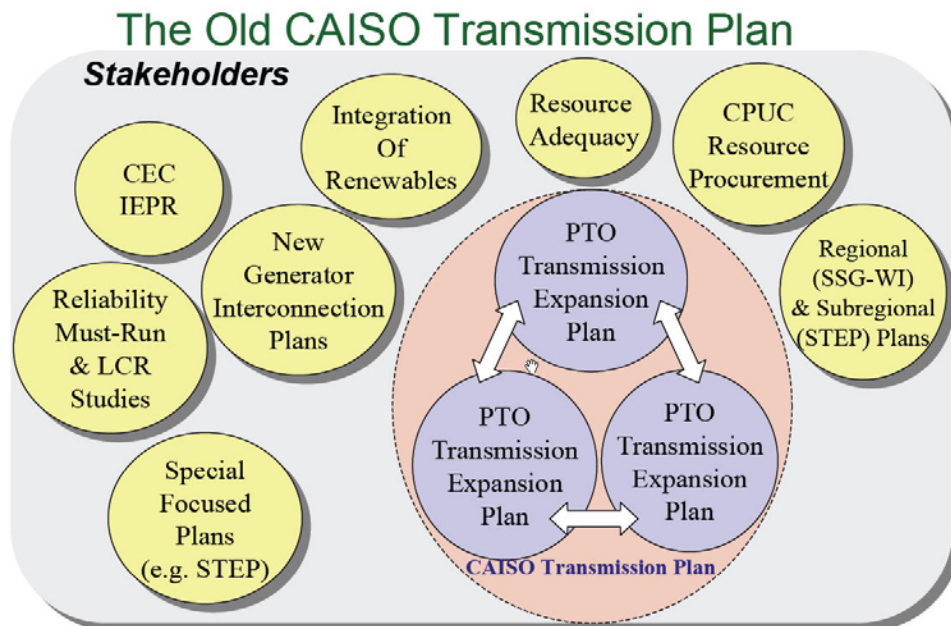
The Old CAISO Transmission Plan

Stakeholders

CEC IEPR

Integration Of Renewables

Resource Adequacy

CPUC Resource Procurement

New Generator Interconnection Plans

Regional (SSG-WI) & Subregional (STEP) Plans

Reliability Must-Run & LCR Studies

PTO Transmission Expansion Plan

PTO Transmission Expansion Plan

PTO Transmission Expansion Plan

Special Focused Plans (e.g. STEP)

CAISO Transmission Plan